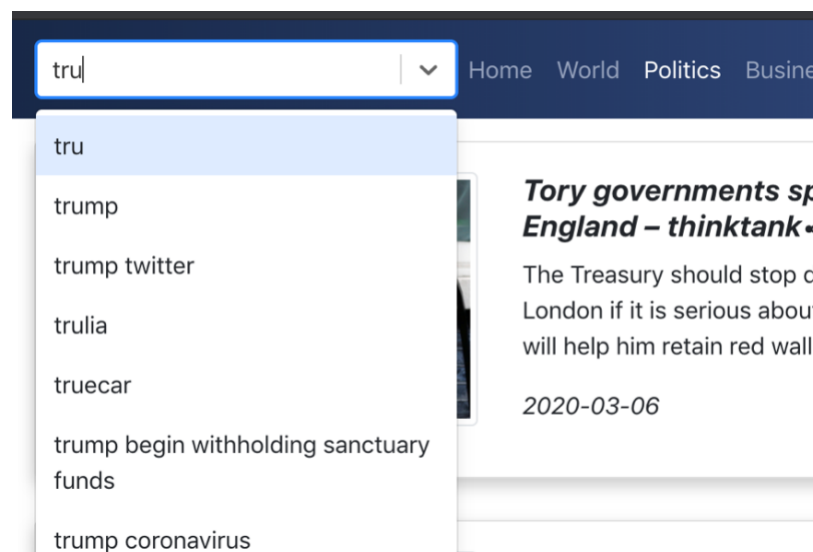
tru

Home World Politics Busine

tru

trump

trump twitter

trulia

truecar

trump begin withholding sanctuary funds

trump coronavirus

Tory governments sp England – thinktank •

The Treasury should stop c London if it is serious abou will help him retain red wall

2020-03-06